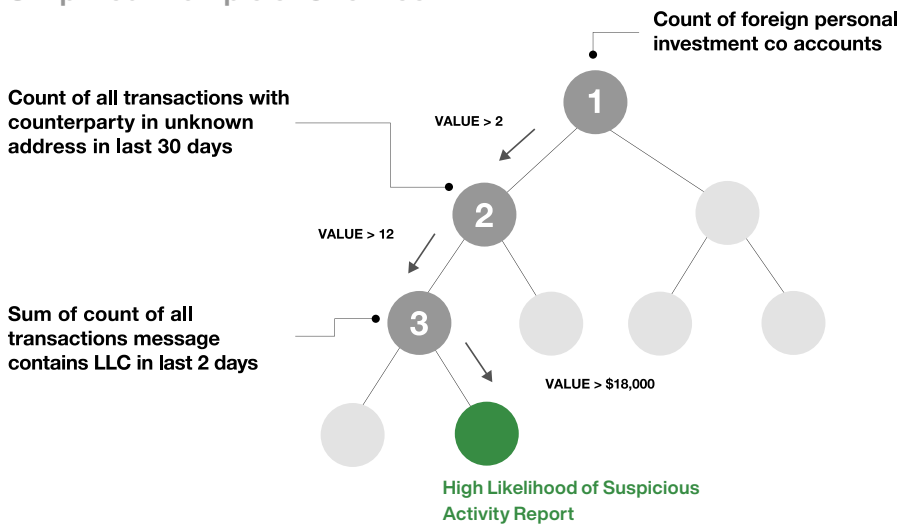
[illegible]

Count of foreign personal investment co accounts

Count of all transactions with counterparty in unknown address in last 30 days

VALUE > 2

1

2

VALUE > 12

Sum of count of all transactions message contains LLC in last 2 days

3

VALUE > $18,000

High Likelihood of Suspicious Activity Report